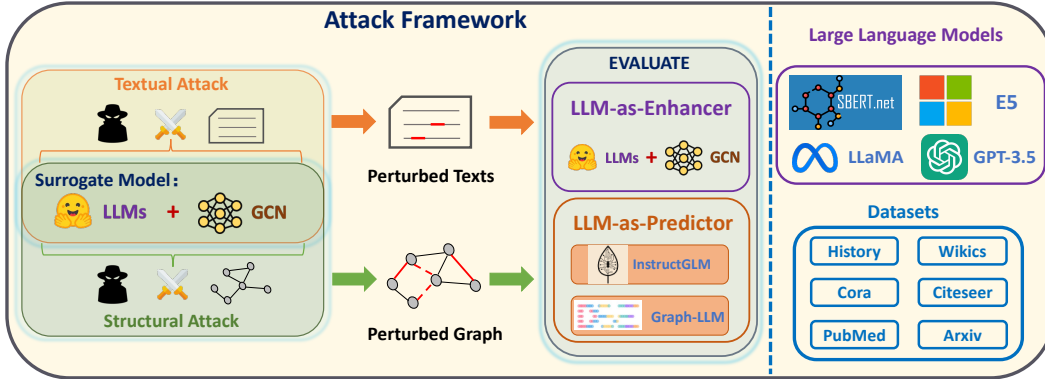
Attack Framework

Textual Attack

Surrogate Model：

LLMs + GCN

Structural Attack

Perturbed Texts

Perturbed Graph

EVALUATE

LLM-as-Enhancer

LLMs + GCN

LLM-as-Predictor

InstructGLM

Graph-LLM

Large Language Models

SBERT.net

E5

LLaMA

GPT-3.5

Datasets

History

Wikics

Cora

Citeseer

PubMed

Arxiv